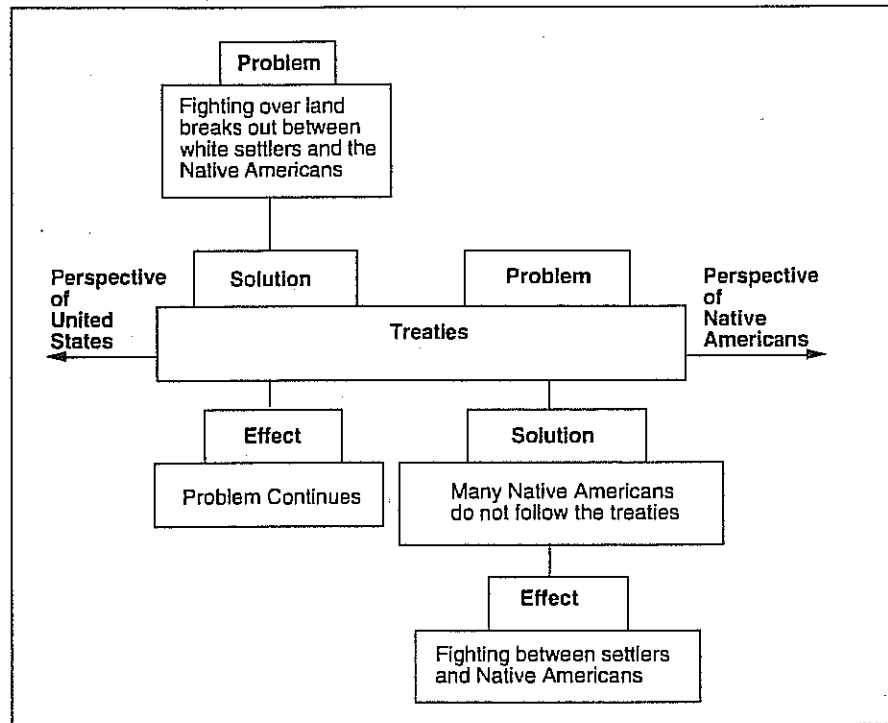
Problem

Fighting over land breaks out between white settlers and the Native Americans

Perspective of United States

Solution

Problem

Perspective of Native Americans

Treaties

Effect

Problem Continues

Solution

Many Native Americans do not follow the treaties

Effect

Fighting between settlers and Native Americans